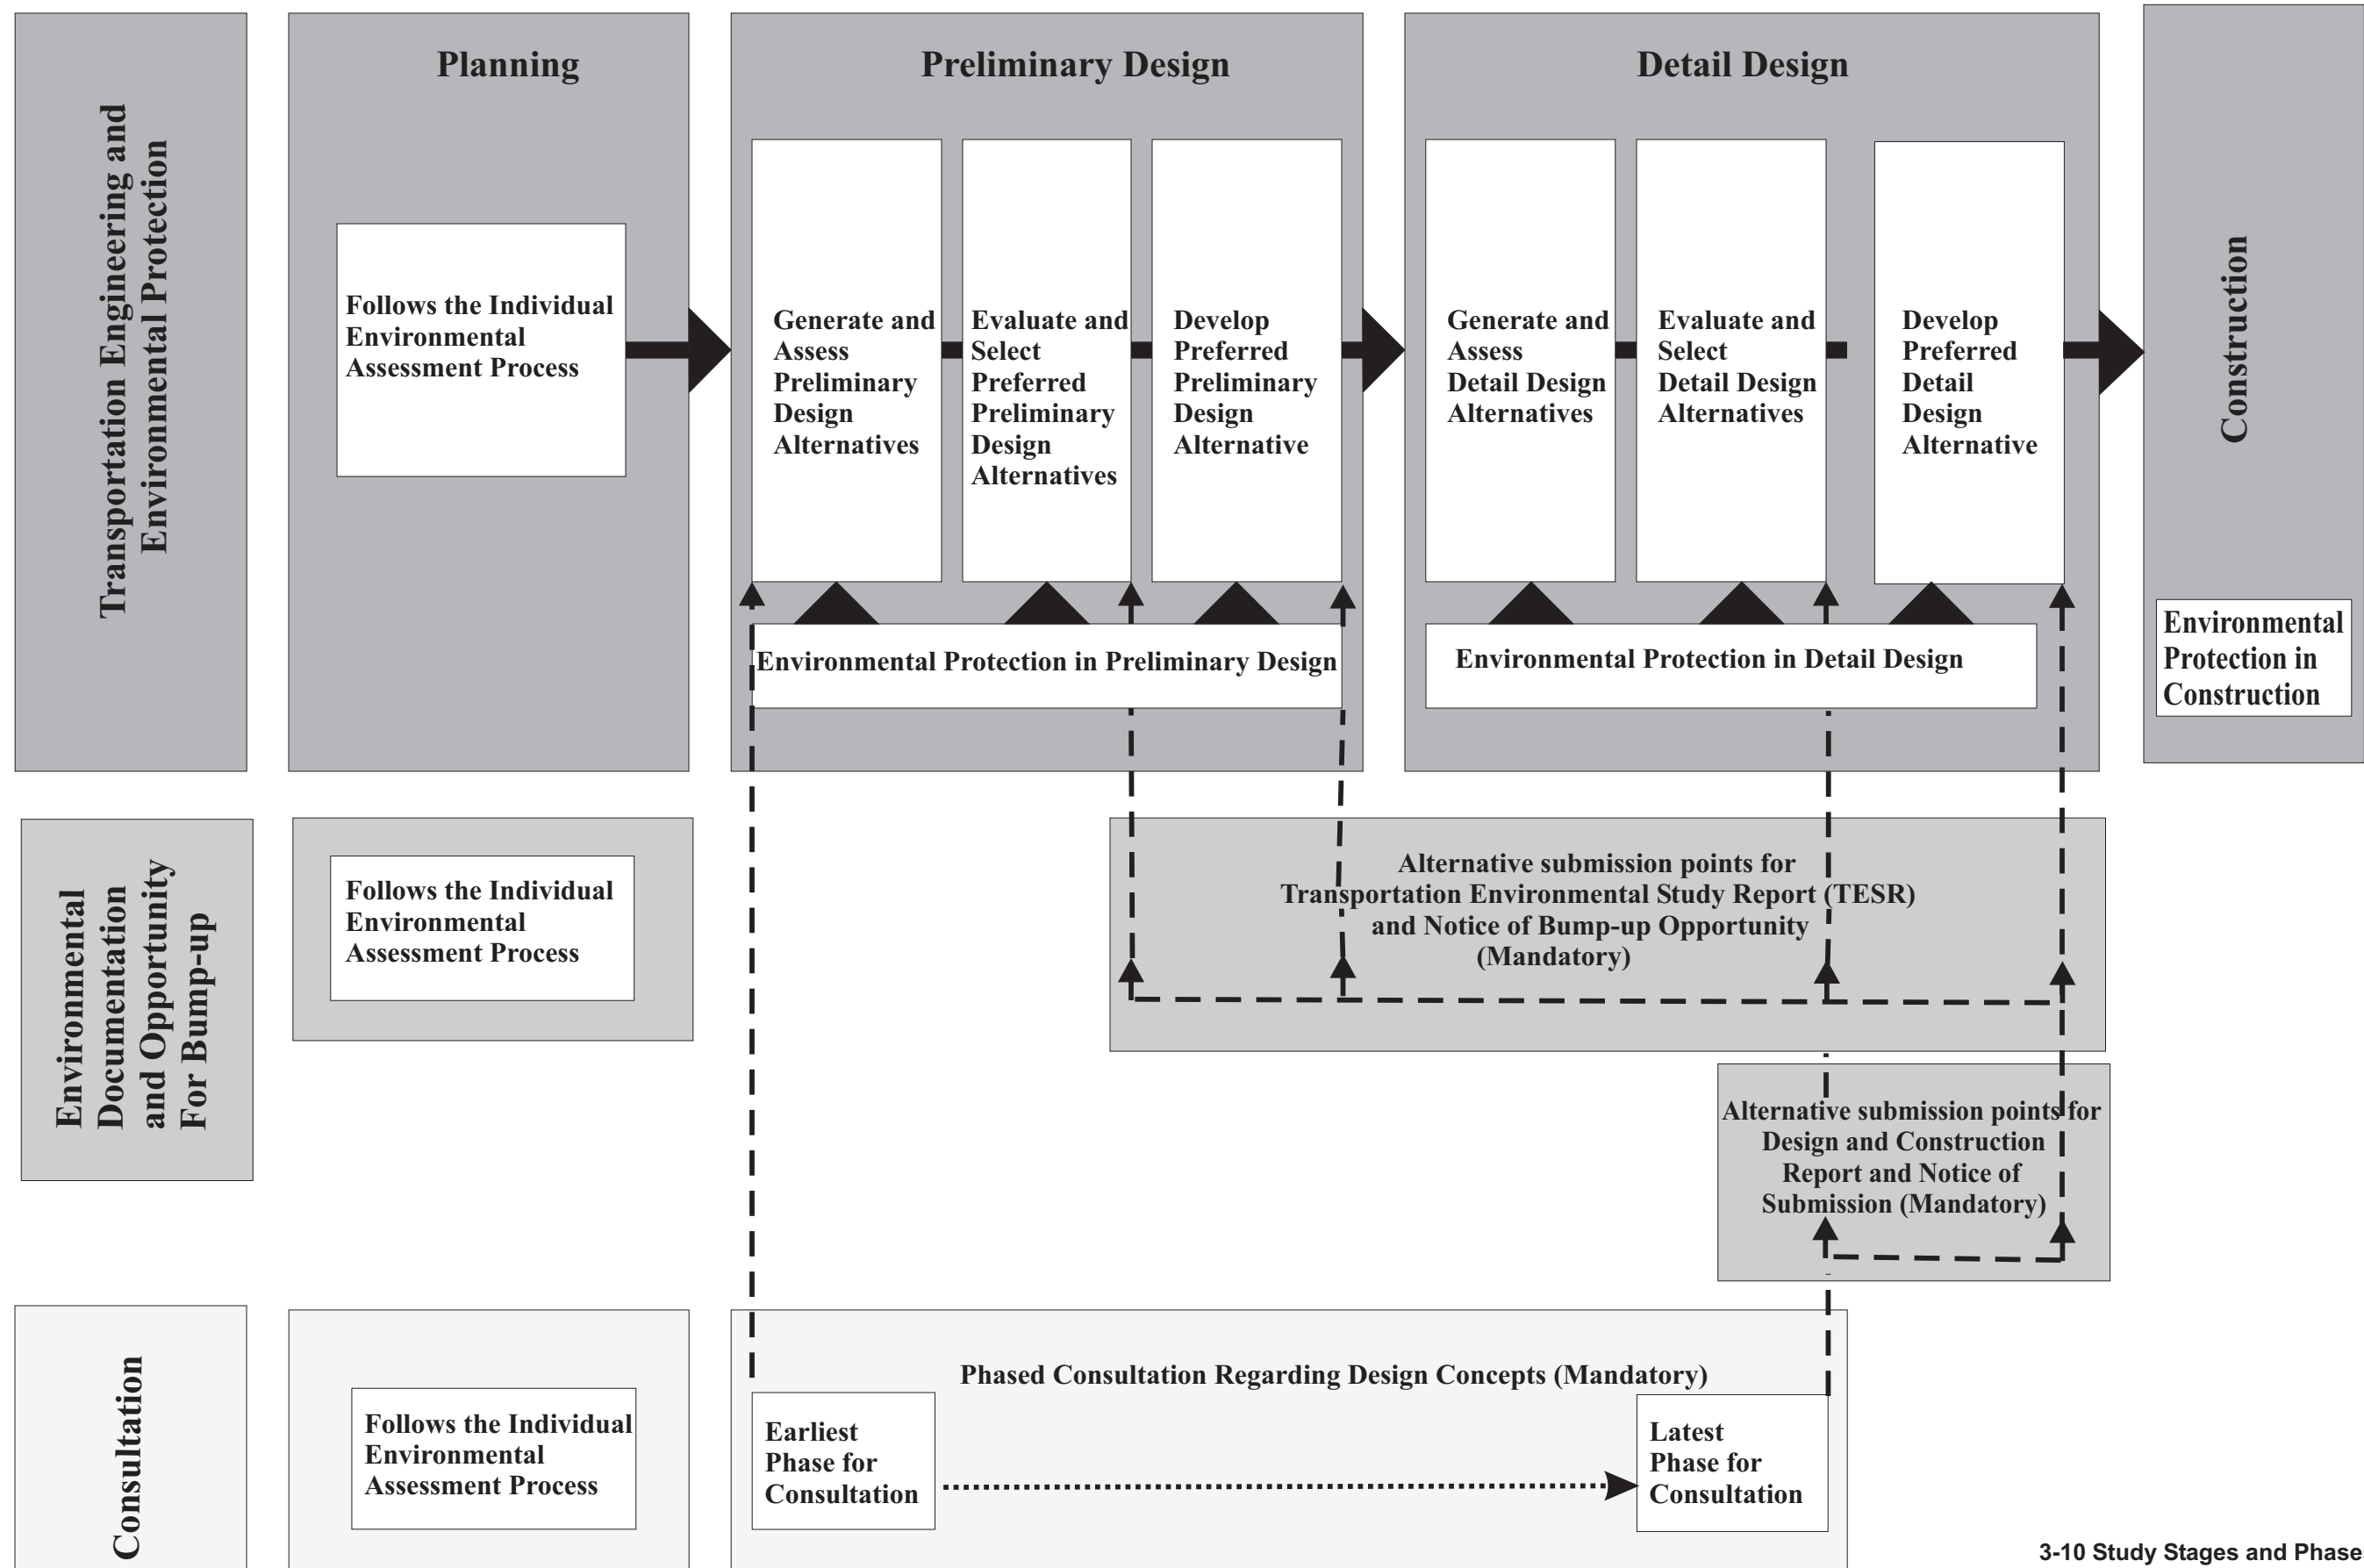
Transportation Engineering and Environmental Protection

Planning

Follows the Individual Environmental Assessment Process

Preliminary Design

Generate and Assess Preliminary Design Alternatives

Evaluate and Select Preferred Preliminary Design Alternatives

Develop Preferred Preliminary Design Alternative

Environmental Protection in Preliminary Design

Detail Design

Generate and Assess Detail Design Alternatives

Evaluate and Select Detail Design Alternatives

Develop Preferred Detail Design Alternative

Environmental Protection in Detail Design

Construction

Environmental Protection in Construction

Environmental Documentation and Opportunity For Bump-up

Follows the Individual Environmental Assessment Process

Alternative submission points for Transportation Environmental Study Report (TESR) and Notice of Bump-up Opportunity (Mandatory)

Alternative submission points for Design and Construction Report and Notice of Submission (Mandatory)

Consultation

Follows the Individual Environmental Assessment Process

Phased Consultation Regarding Design Concepts (Mandatory)

Earliest Phase for Consultation

Latest Phase for Consultation

3-10 Study Stages and Phase